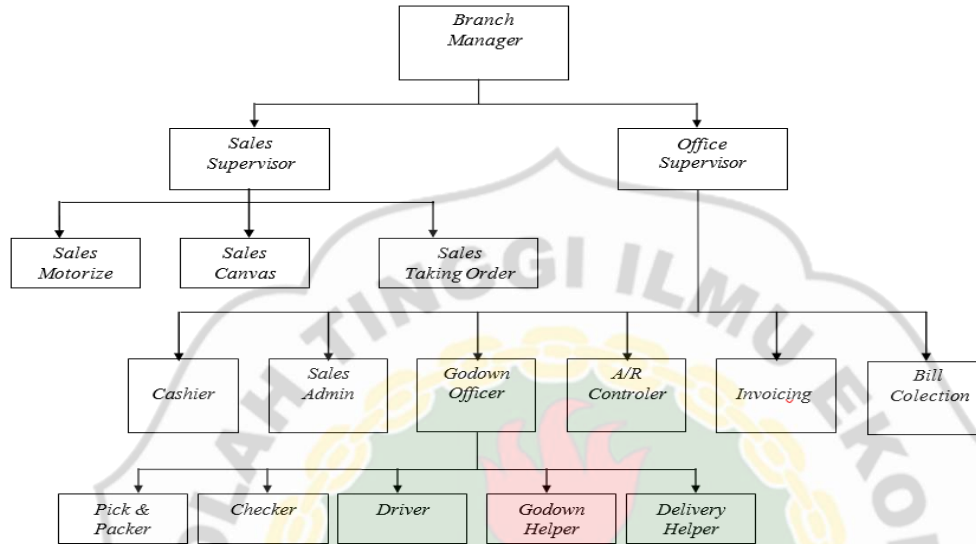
Branch Manager

Sales Supervisor

Office Supervisor

Sales Motorize

Sales Canvas

Sales Taking Order

Cashier

Sales Admin

Godown Officer

A/R Controler

Invoicing

Bill Colection

Pick & Packer

Checker

Driver

Godown Helper

Delivery Helper